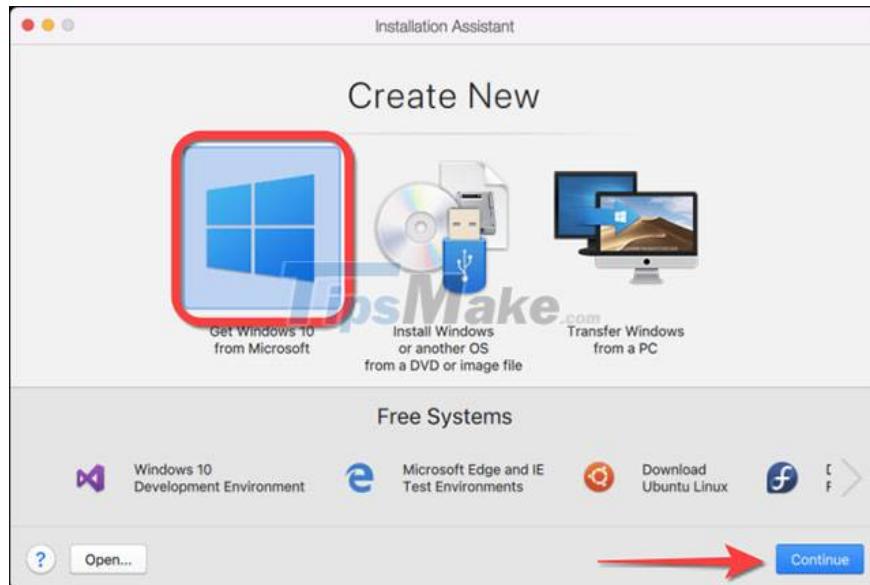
Installation Assistant

Create New

Get Windows 10 from Microsoft

Install Windows or another OS from a DVD or image file

Transfer Windows from a PC

TipsMake.com

Free Systems

Windows 10 Development Environment

Microsoft Edge and IE Test Environments

Download Ubuntu Linux

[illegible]

?

Open...

Continue